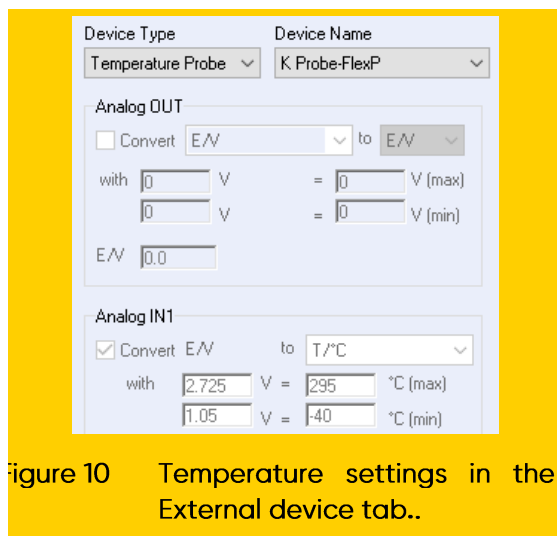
Device Type
Temperature Probe
Device Name
K Probe-FlexP

Analog OUT
Convert E/V to E/V
with 0 V = 0 V (max)
0 V = 0 V (min)
E/V 0.0

Analog IN1
Convert E/V to T/°C
with 2.725 V = 295 °C (max)
1.05 V = -40 °C (min)

igure 10 Temperature settings in the External device tab..